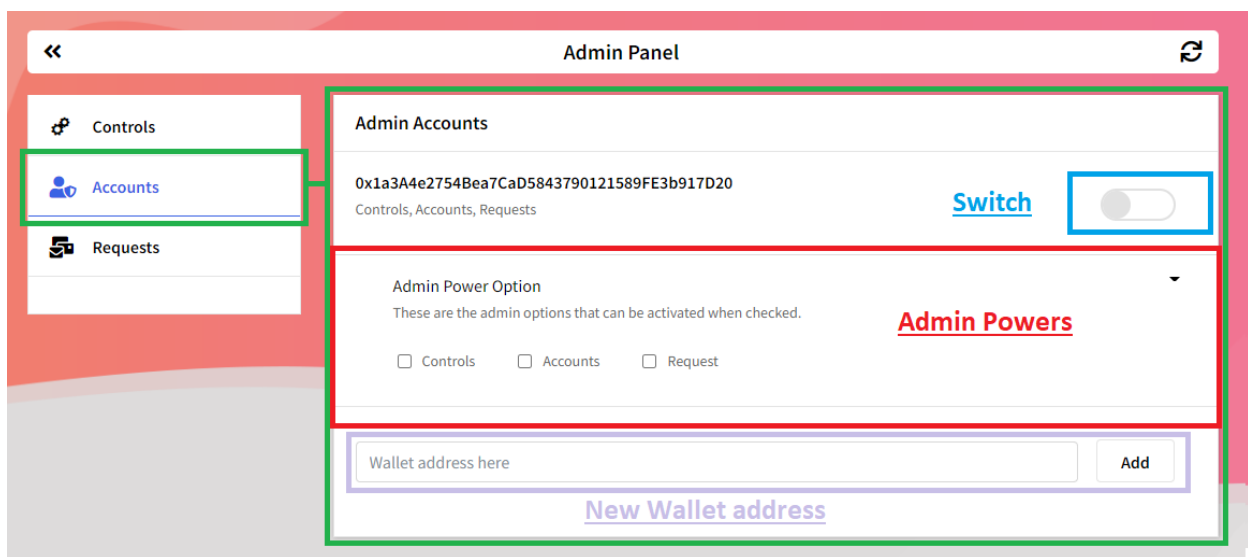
«

Admin Panel

Controls

Accounts

Requests

Admin Accounts

0x1a3A4e2754Bea7CaD5843790121589FE3b917D20

Controls, Accounts, Requests

Switch

Admin Power Option

These are the admin options that can be activated when checked.

Admin Powers

Controls Accounts Request

Wallet address here

Add

New Wallet address